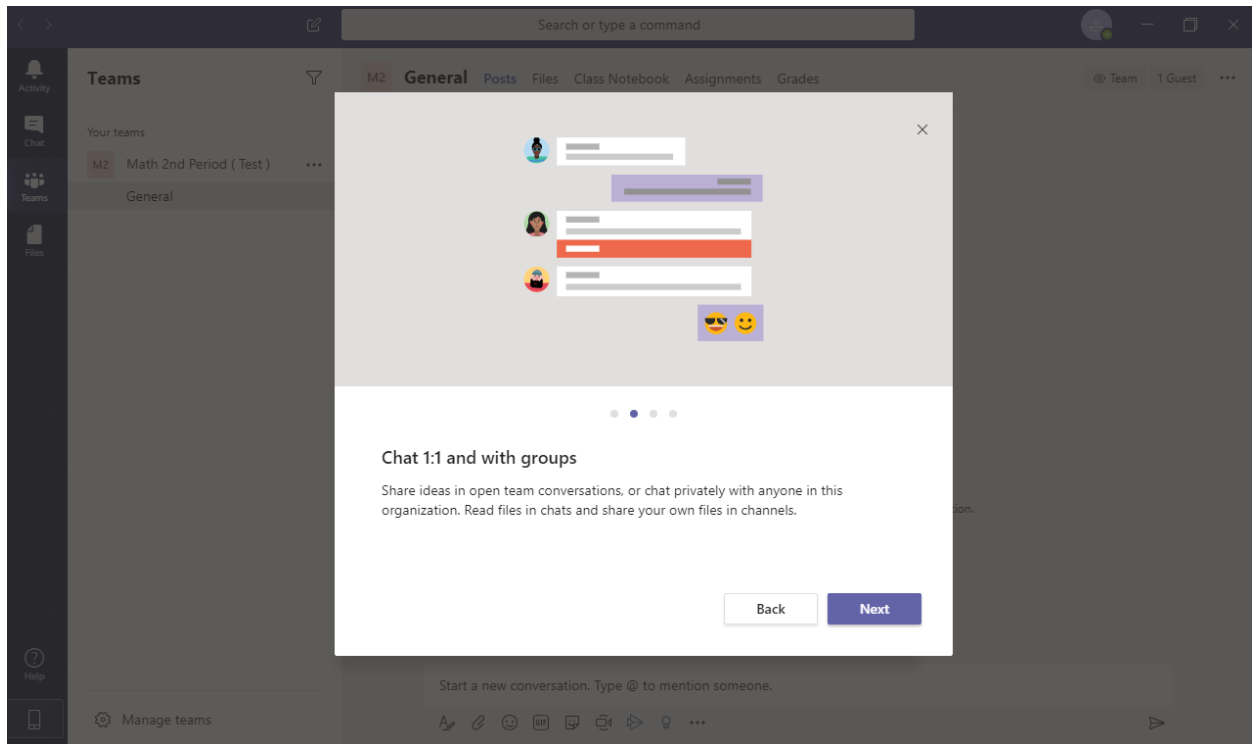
Search or type a command

Activity

Chat

Teams

Files

Help

Teams

Your teams

M2 Math 2nd Period ( Test )

General

Manage teams

M2 General Posts Files Class Notebook Assignments Grades

Team 1 Guest

Chat 1:1 and with groups

Share ideas in open team conversations, or chat privately with anyone in this organization. Read files in chats and share your own files in channels.

Back

Next

ion.

Start a new conversation. Type @ to mention someone.